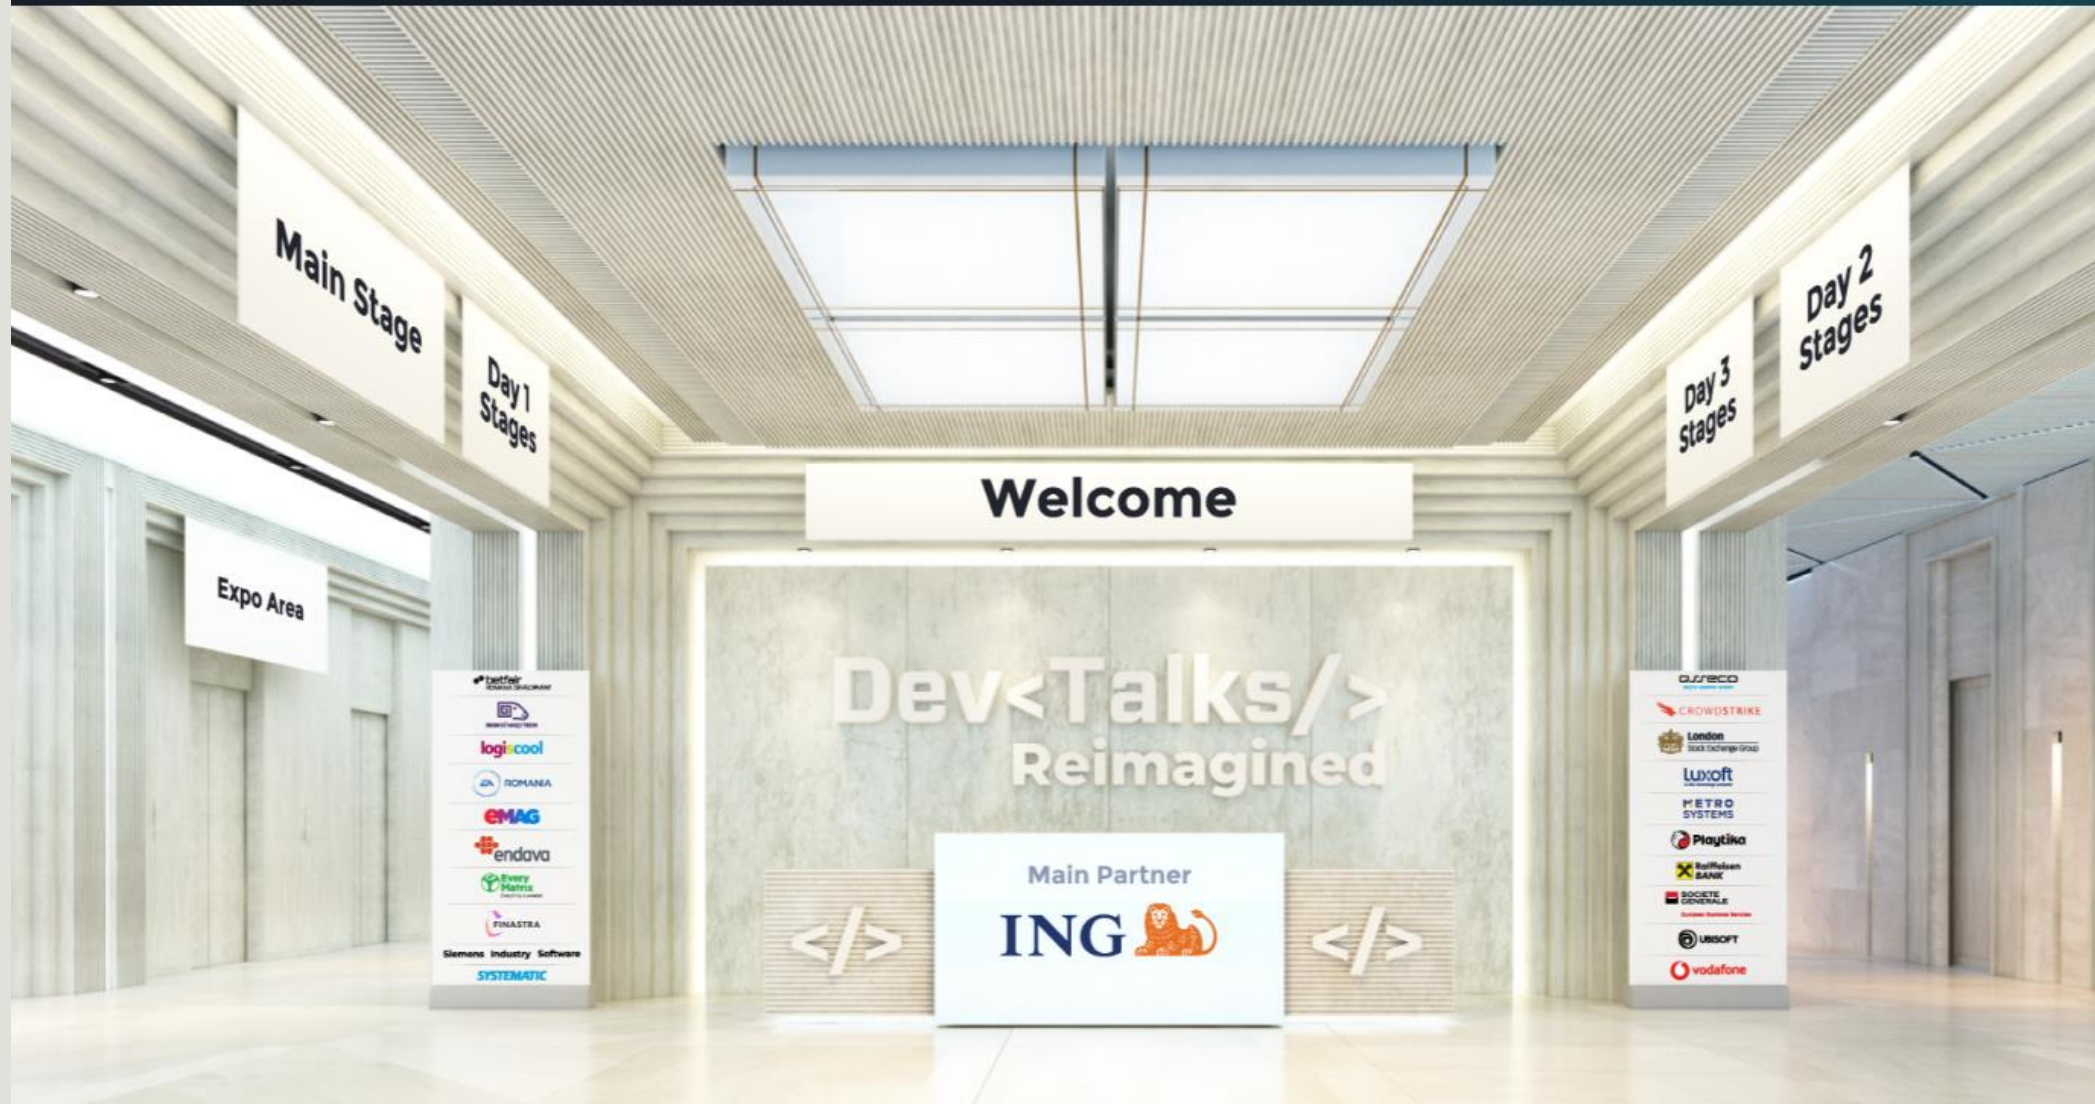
Main Stage

Day 1 Stages

Expo Area

Welcome

Day 3 Stages

Day 2 Stages

Dev<Talks/>
Reimagined

betfair
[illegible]
logiscool
EA ROMANIA
eMAG
endava
Every Matrix
FINASTRA
Siemens Industry Software
SYSTEMATIC

Main Partner
ING

</>

</>

asseco
CROWDSTRIKE
London Stock Exchange Group
Luxoft
METRO SYSTEMS
Playtika
Raiffeisen BANK
SOCIETE GENERALE
UBISOFT
vodafone